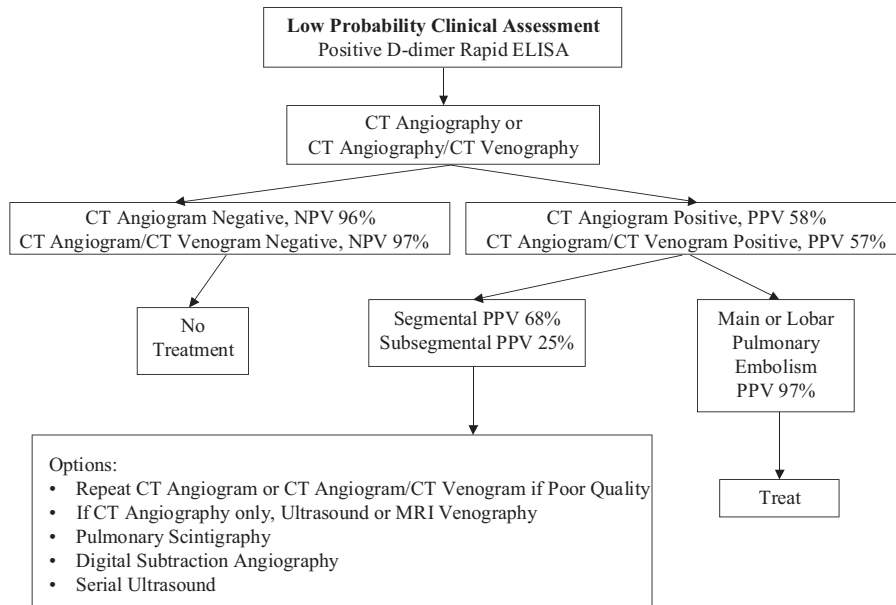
**Low Probability Clinical Assessment**
Positive D-dimer Rapid ELISA

CT Angiography or
CT Angiography/CT Venography

CT Angiogram Negative, NPV 96%
CT Angiogram/CT Venogram Negative, NPV 97%

CT Angiogram Positive, PPV 58%
CT Angiogram/CT Venogram Positive, PPV 57%

No Treatment

Segmental PPV 68%
Subsegmental PPV 25%

Main or Lobar Pulmonary Embolism PPV 97%

Options:
• Repeat CT Angiogram or CT Angiogram/CT Venogram if Poor Quality
• If CT Angiography only, Ultrasound or MRI Venography
• Pulmonary Scintigraphy
• Digital Subtraction Angiography
• Serial Ultrasound

Treat